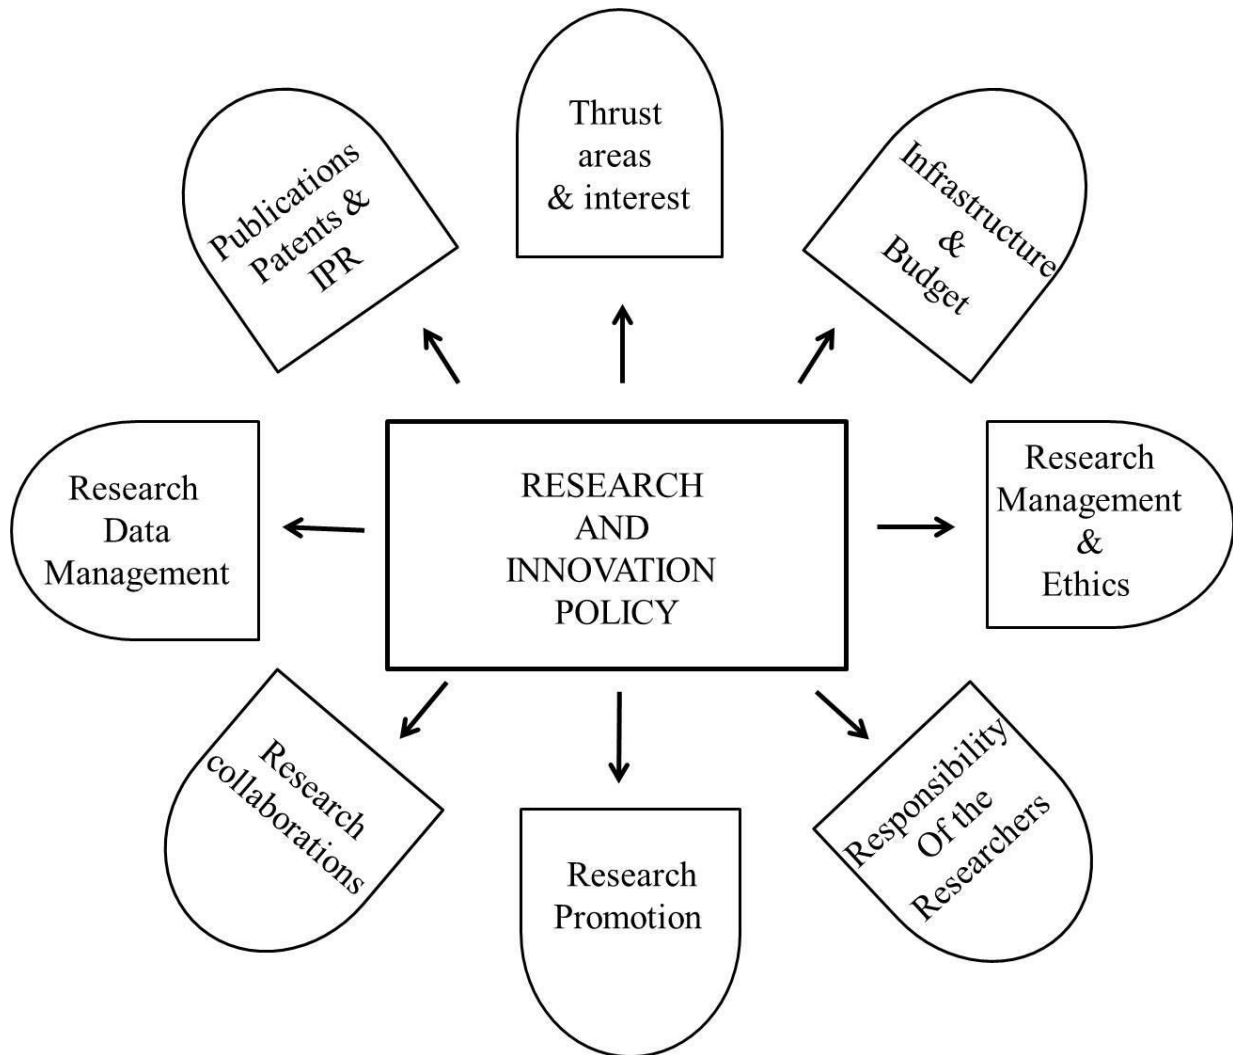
Publications Patents & IPR

Thrust areas & interest

Infrastructure & Budget

Research Data Management

RESEARCH AND INNOVATION POLICY

Research Management & Ethics

Research collaborations

Research Promotion

Responsibility Of the Researchers